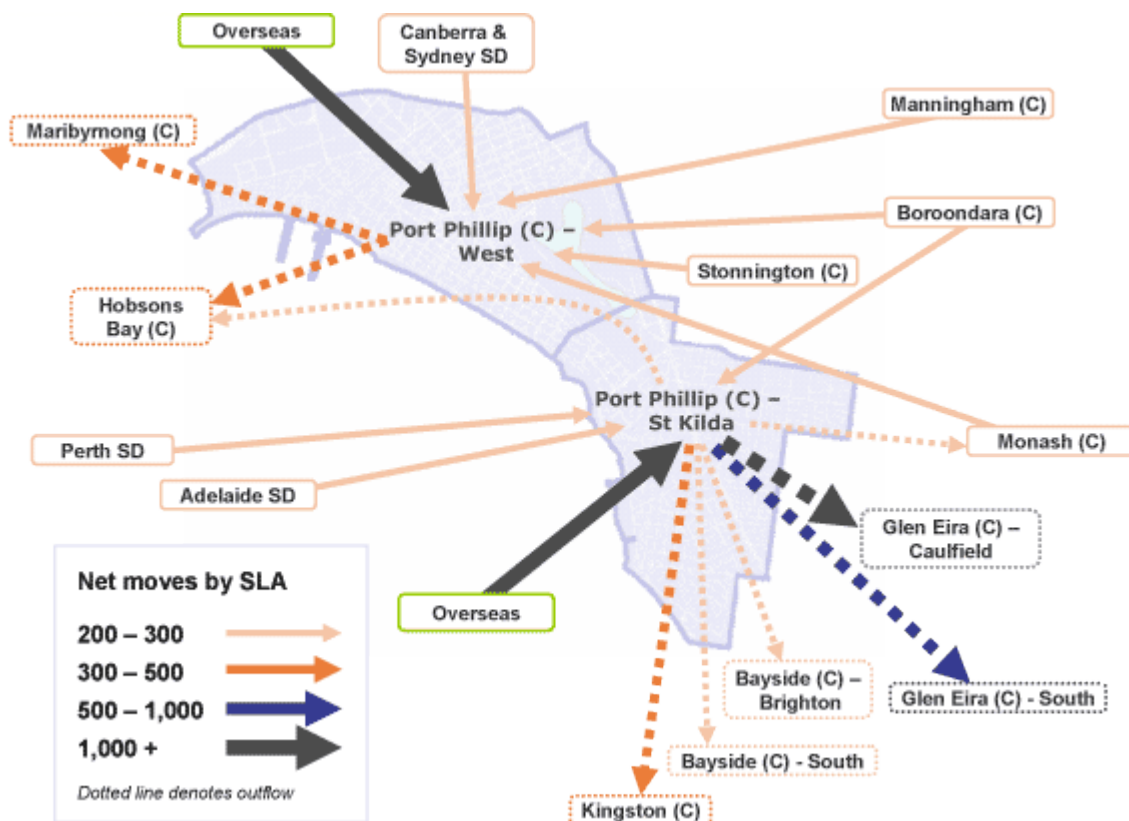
Overseas

Canberra & Sydney SD

Manningham (C)

Maribymong (C)

Port Phillip (C) – West

Boroondara (C)

Stonnington (C)

Hobsons Bay (C)

Port Phillip (C) – St Kilda

Perth SD

Monash (C)

Adelaide SD

Glen Eira (C) – Caulfield

Net moves by SLA

200 – 300

300 – 500

500 – 1,000

1,000 +

Dotted line denotes outflow

Overseas

Bayside (C) – Brighton

Glen Eira (C) - South

Bayside (C) - South

Kingston (C)